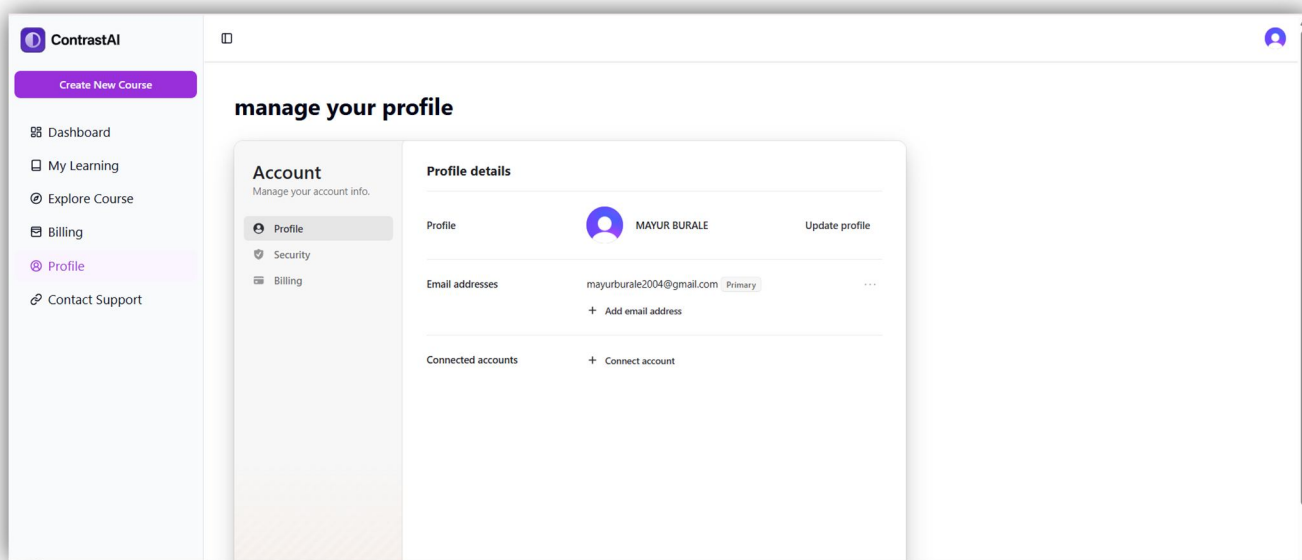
ContrastAI

Create New Course

Dashboard

My Learning

Explore Course

Billing

Profile

Contact Support

manage your profile

Account
Manage your account info.

Profile

Security

Billing

Profile details

Profile

MAYUR BURALE

Update profile

Email addresses

mayurburale2004@gmail.com Primary

+ Add email address

Connected accounts

+ Connect account